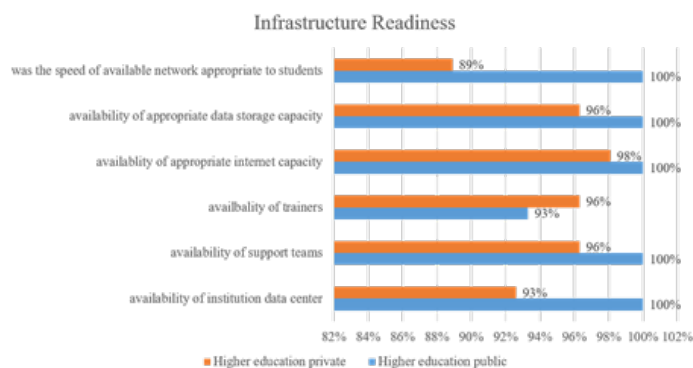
Infrastructure Readiness

was the speed of available network appropriate to students
89%
100%

availability of appropriate data storage capacity
96%
100%

availablity of appropriate internet capacity
98%
100%

availbality of trainers
96%
93%

availability of support teams
96%
100%

availability of institution data center
93%
100%

82% 84% 86% 88% 90% 92% 94% 96% 98% 100% 102%

Higher education private
Higher education public